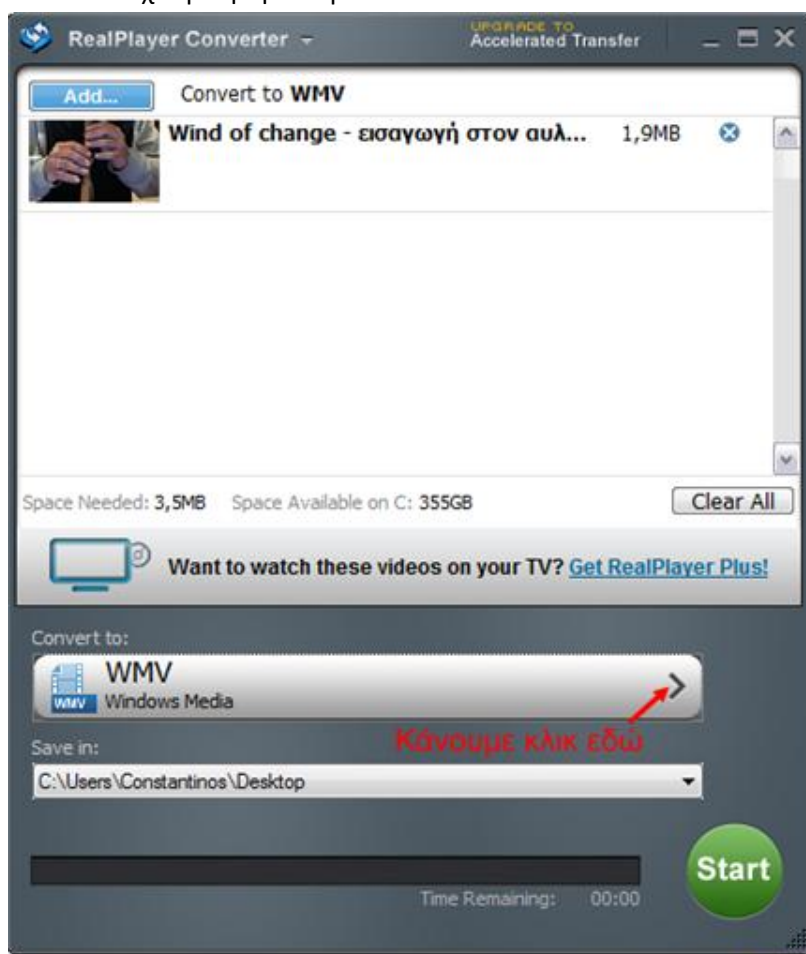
RealPlayer Converter

UPGRADE TO
Accelerated Transfer

Add...

Convert to **WMV**

Wind of change - εισαγωγή στον αυλ... 1,9MB

Space Needed: 3,5MB Space Available on C: 355GB

Clear All

Want to watch these videos on your TV? Get RealPlayer Plus!

Convert to:

WMV
Windows Media

WMV

Κάνουμε κλικ εδώ

Save in:

C:\Users\Constantinos\Desktop

Start

Time Remaining: 00:00